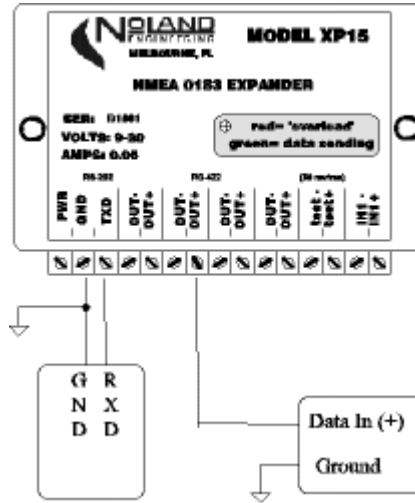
NOLAND ENGINEERING MELBOURNE, FL

MODEL XP15

NMEA 0183 EXPANDER

SER: D1661
VOLTS: 9-30
AMPS: 0.05

red= 'overload'
green= data sending

RS-232
RS-422
(84 ms/ms)

PWR
GND
TXD
OUT-
OUT+
OUT-
OUT+
OUT-
OUT+
OUT-
OUT+
feet-
feet+
IN-
IN+

G N D

R X D

Data In (+)

Ground